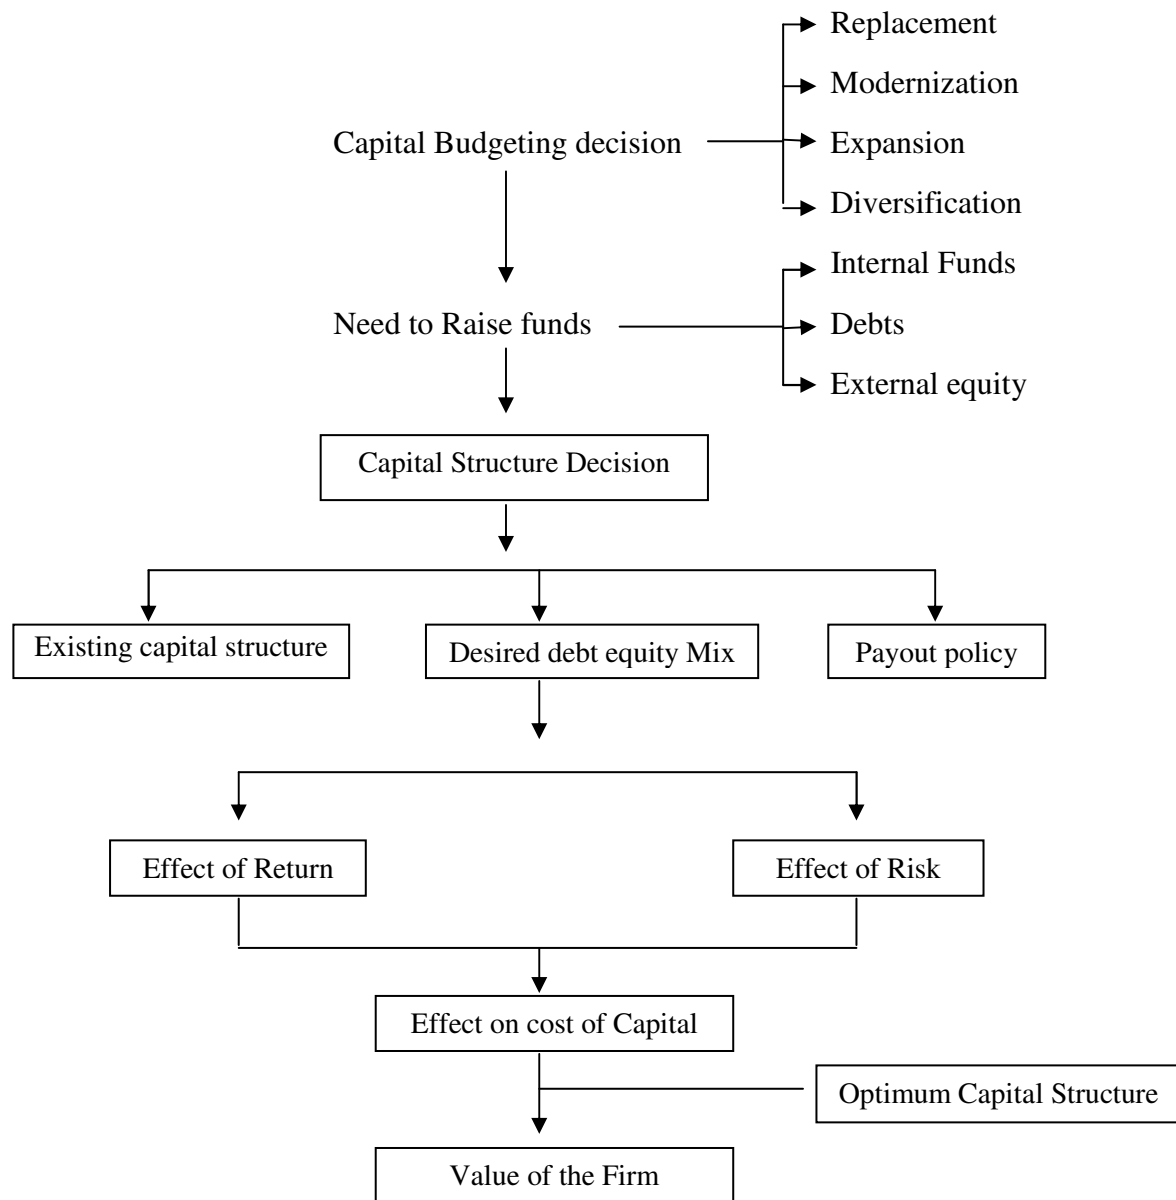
Capital Budgeting decision

Replacement
Modernization
Expansion
Diversification

Need to Raise funds

Internal Funds
Debts
External equity

Capital Structure Decision

Existing capital structure

Desired debt equity Mix

Payout policy

Effect of Return

Effect of Risk

Effect on cost of Capital

Optimum Capital Structure

Value of the Firm